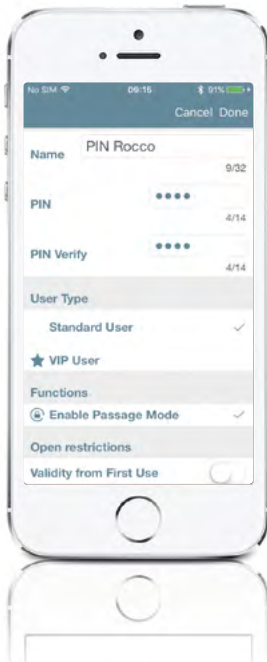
No SIM 09:15 91%

Cancel Done

Name PIN Rocco
9/32

PIN ••••
4/14

PIN Verify ••••
4/14

User Type

Standard User ✓

★ VIP User

Functions

Enable Passage Mode ✓

Open restrictions

Validity from First Use